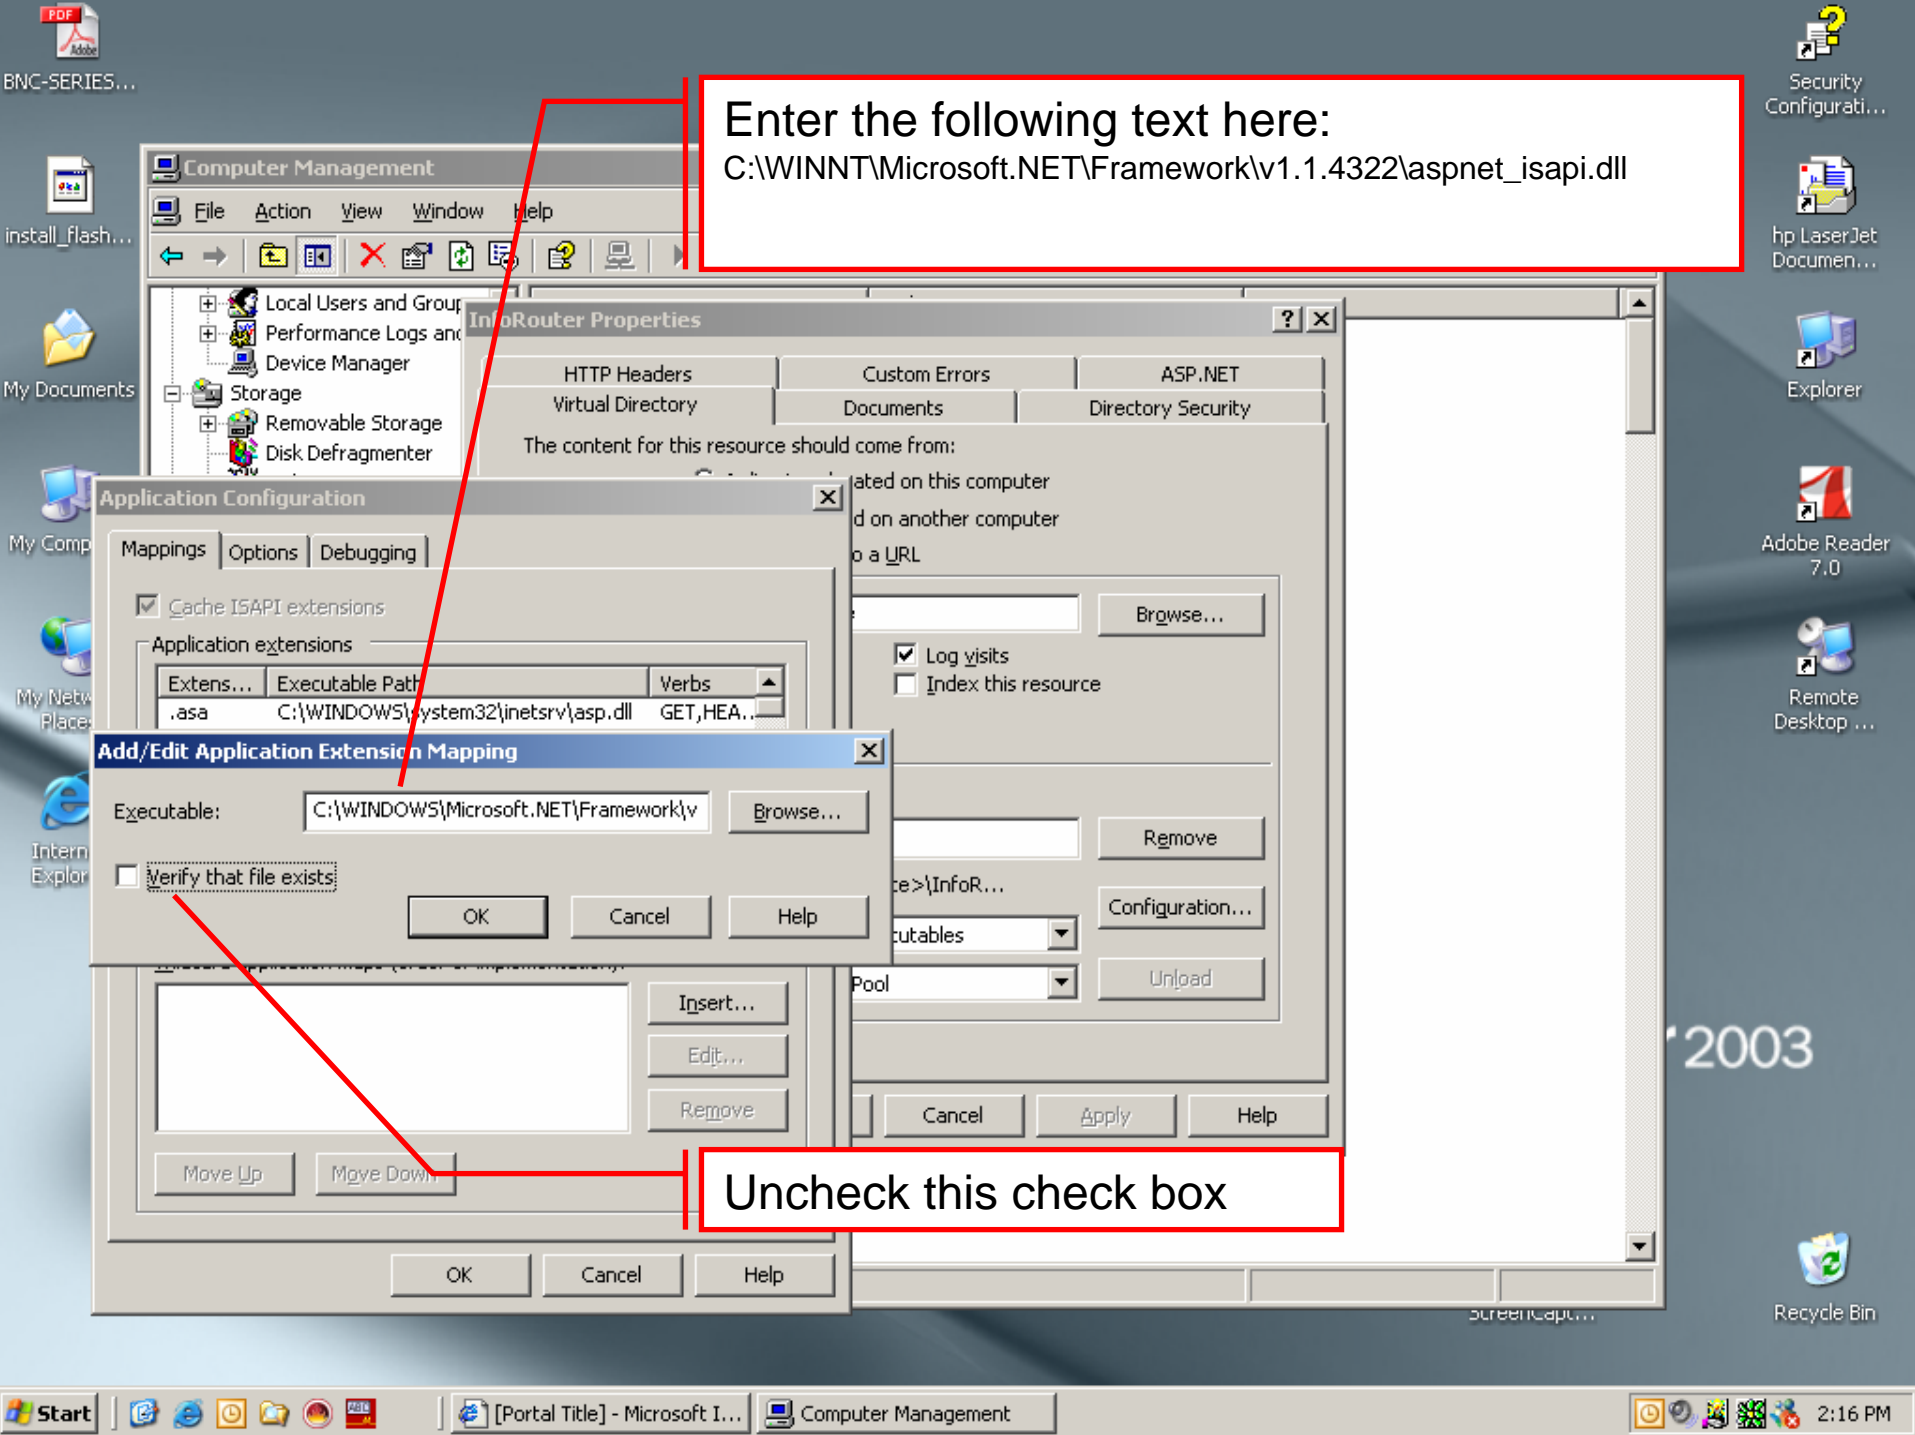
BNC-SERIES...

install_flash...

My Documents

My Comp

My Netw Place

Intern Explor

Security Configurati...

hp LaserJet Documen...

Explorer

Adobe Reader 7.0

Remote Desktop ...

Recycle Bin

Enter the following text here:
C:\WINNT\Microsoft.NET\Framework\v1.1.4322\aspnet_isapi.dll

Computer Management

File Action View Window Help

Local Users and Group
Performance Logs and
Device Manager
Storage
Removable Storage
Disk Defragmenter

InfoRouter Properties

HTTP Headers | Custom Errors | ASP.NET
Virtual Directory | Documents | Directory Security

The content for this resource should come from:
ated on this computer
d on another computer
o a URL

Browse...
Log visits
Index this resource

Remove
ce>\InfoR...
Configuration...
cutables
Pool
Unload

Cancel Apply Help

Application Configuration

Mappings Options Debugging

Cache ISAPI extensions
Application extensions

| Extens... | Executable Path | Verbs |
|---|---|---|
| .asa | C:\WINDOWS\system32\inetsrv\asp.dll | GET,HEA... |

Add/Edit Application Extension Mapping

Executable: C:\WINDOWS\Microsoft.NET\Framework\v Browse...

Verify that file exists

OK Cancel Help

Insert...
Edit...
Remove

Move Up Move Down

OK Cancel Help

Uncheck this check box

2003

ScreenCapt...

Start

[Portal Title] - Microsoft I... Computer Management

2:16 PM